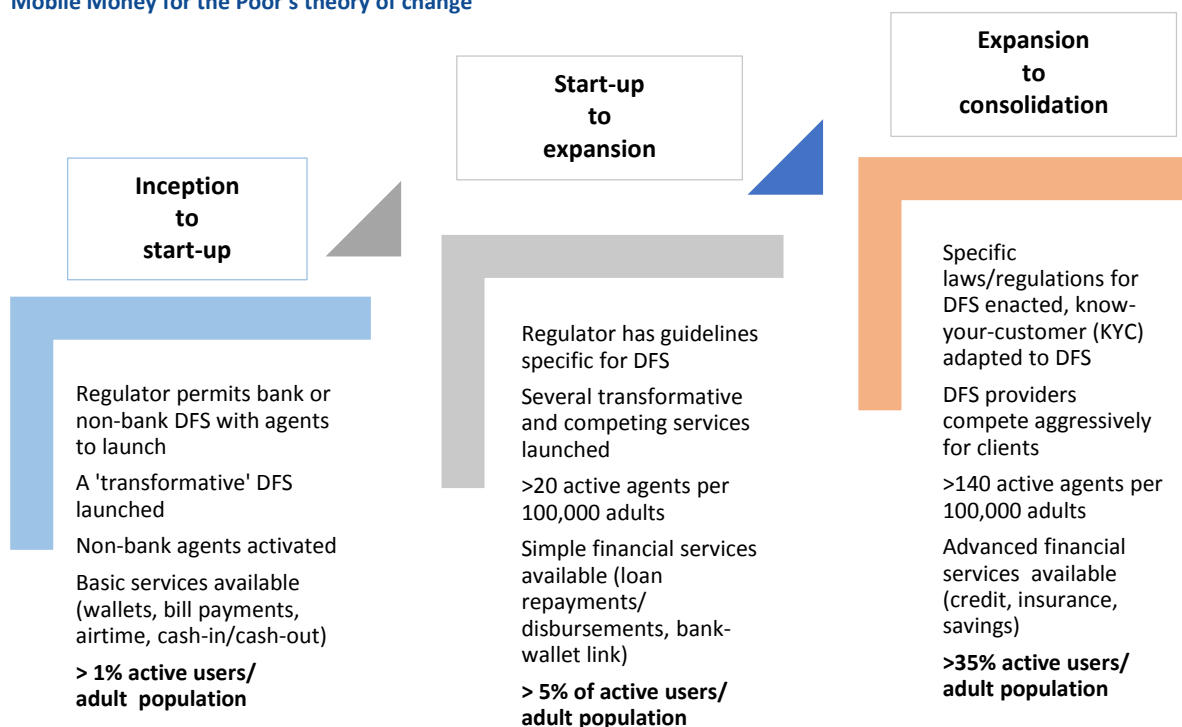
**Mobile Money for the Poor's theory of change**

**Inception to start-up**

Regulator permits bank or non-bank DFS with agents to launch

A 'transformative' DFS launched

Non-bank agents activated

Basic services available (wallets, bill payments, airtime, cash-in/cash-out)

**> 1% active users/ adult population**

**Start-up to expansion**

Regulator has guidelines specific for DFS

Several transformative and competing services launched

>20 active agents per 100,000 adults

Simple financial services available (loan repayments/ disbursements, bank-wallet link)

**> 5% of active users/ adult population**

**Expansion to consolidation**

Specific laws/regulations for DFS enacted, know-your-customer (KYC) adapted to DFS

DFS providers compete aggressively for clients

>140 active agents per 100,000 adults

Advanced financial services available (credit, insurance, savings)

**>35% active users/ adult population**